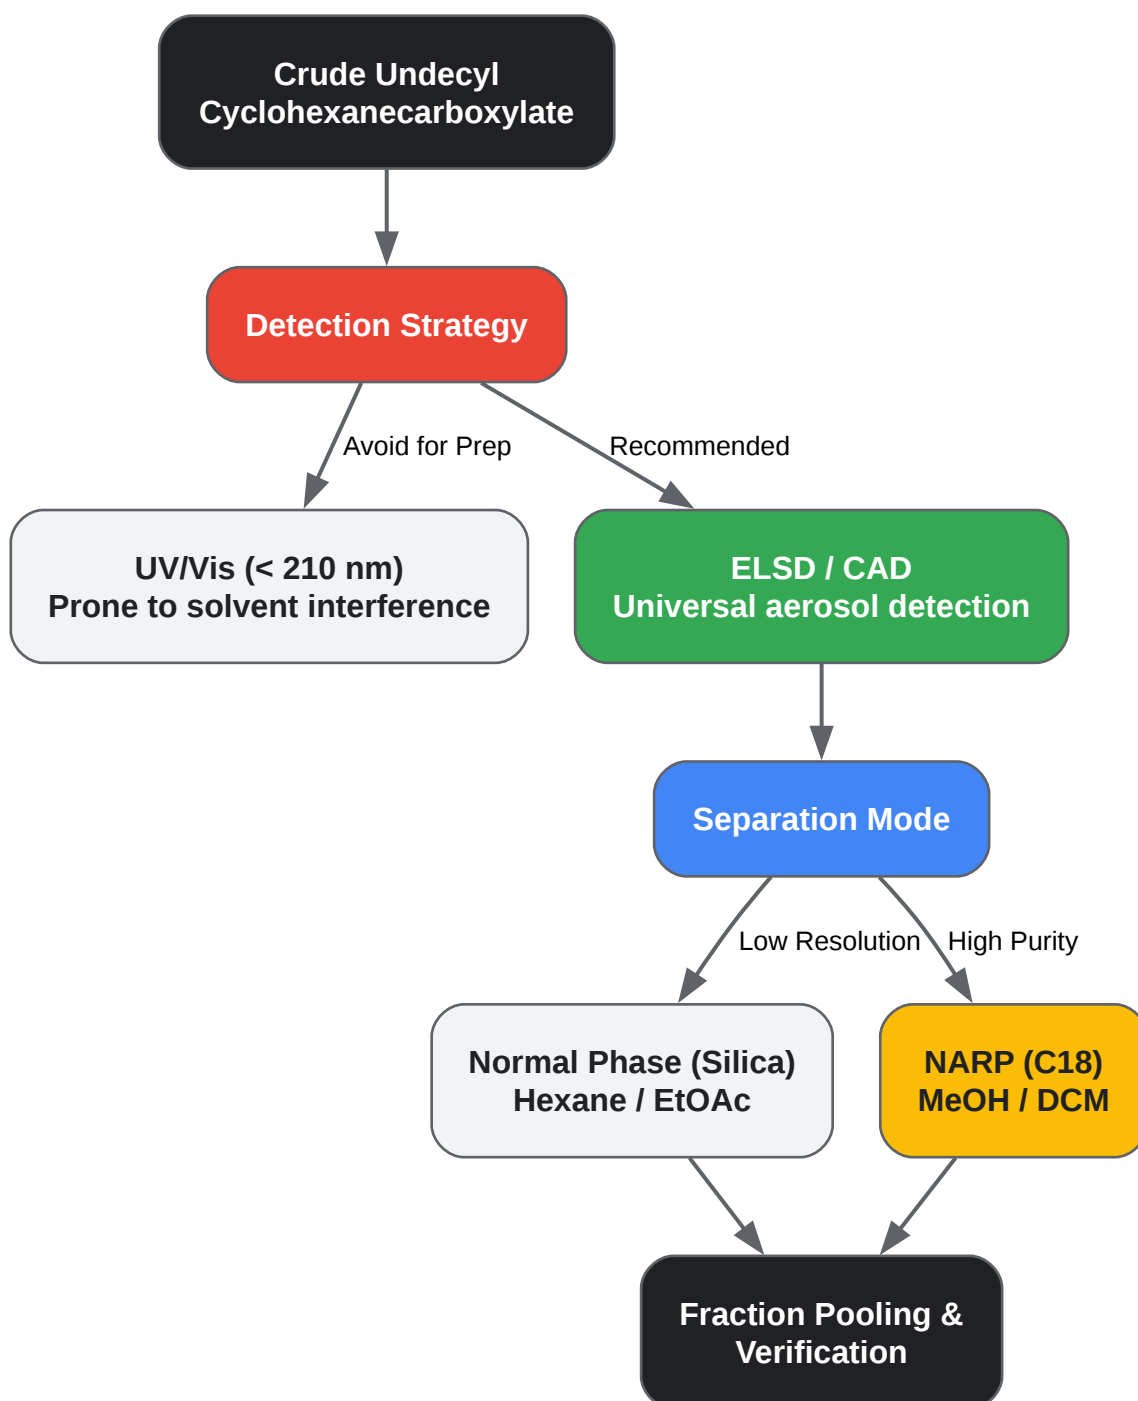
Crude Undecyl Cyclohexanecarboxylate

Detection Strategy

Avoid for Prep

Recommended

UV/Vis (< 210 nm)
Prone to solvent interference

ELSD / CAD
Universal aerosol detection

Separation Mode

Low Resolution

High Purity

Normal Phase (Silica)
Hexane / EtOAc

NARP (C18)
MeOH / DCM

Fraction Pooling & Verification